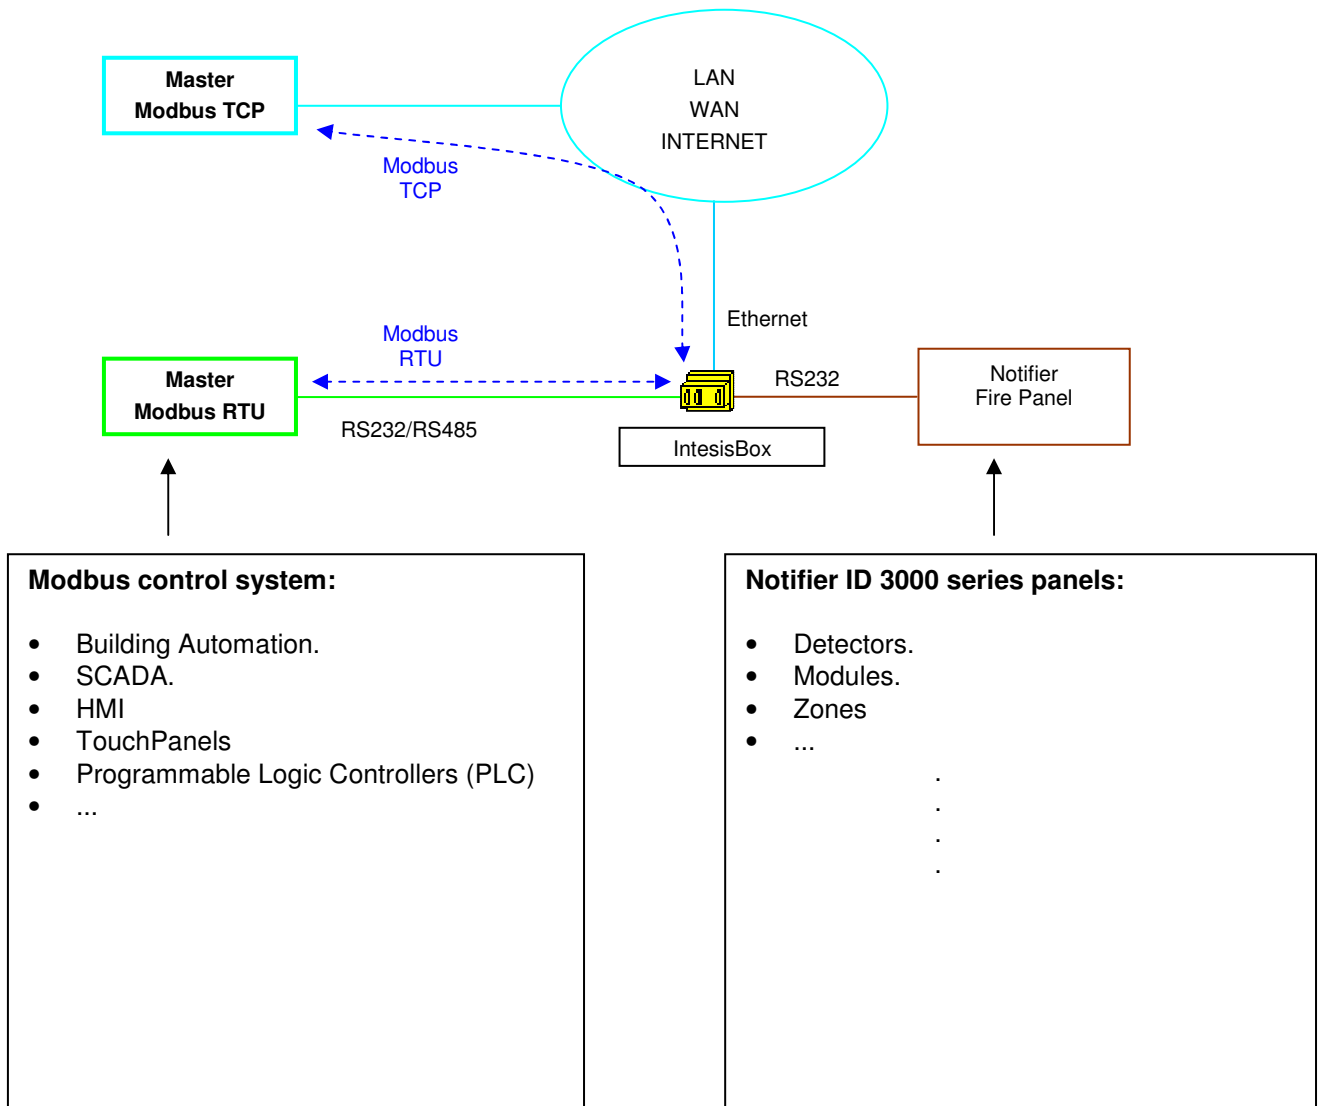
Master
Modbus TCP

LAN
WAN
INTERNET

Modbus
TCP

Ethernet

Modbus
RTU

Master
Modbus RTU

RS232

Notifier
Fire Panel

RS232/RS485

IntesisBox

**Modbus control system:**

- Building Automation.
- SCADA.
- HMI
- TouchPanels
- Programmable Logic Controllers (PLC)
- ...

**Notifier ID 3000 series panels:**

- Detectors.
- Modules.
- Zones
- ...

.
.
.
.